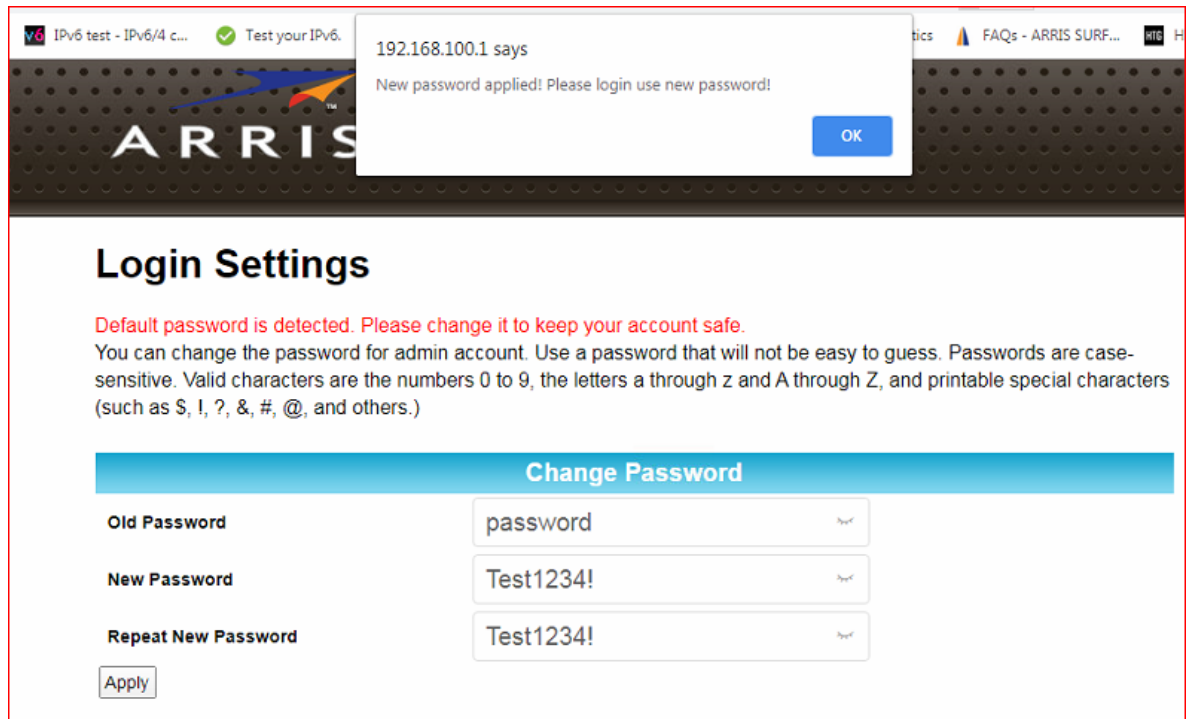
v6 IPv6 test - IPv6/4 c... Test your IPv6. tics FAQs - ARRIS SURF... HTG H

192.168.100.1 says
New password applied! Please login use new password!
OK

ARRIS

Login Settings

Default password is detected. Please change it to keep your account safe.
You can change the password for admin account. Use a password that will not be easy to guess. Passwords are case-sensitive. Valid characters are the numbers 0 to 9, the letters a through z and A through Z, and printable special characters (such as $, !, ?, &, #, @, and others.)

Change Password

| | |
|---|---|
| Old Password | password |
| New Password | Test1234! |
| Repeat New Password | Test1234! |

Apply